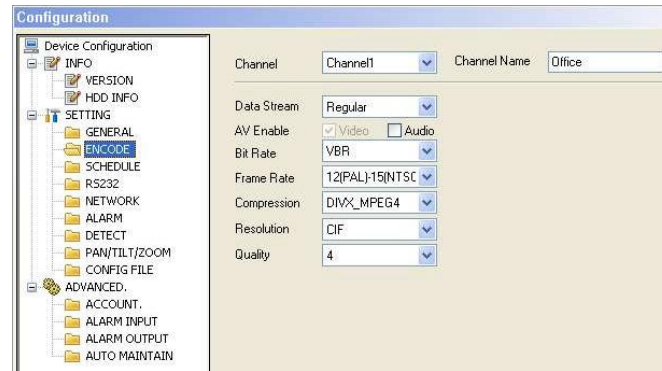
Configuration

Device Configuration
INFO
VERSION
HDD INFO
SETTING
GENERAL
ENCODE
SCHEDULE
RS232
NETWORK
ALARM
DETECT
PAN/TILT/ZOOM
CONFIG FILE
ADVANCED.
ACCOUNT.
ALARM INPUT
ALARM OUTPUT
AUTO MAINTAIN

Channel Channel1
Channel Name Office

Data Stream Regular
AV Enable Video Audio
Bit Rate VBR
Frame Rate 12(PAL)-15(NTSC
Compression DIVX_MPEG4
Resolution CIF
Quality 4